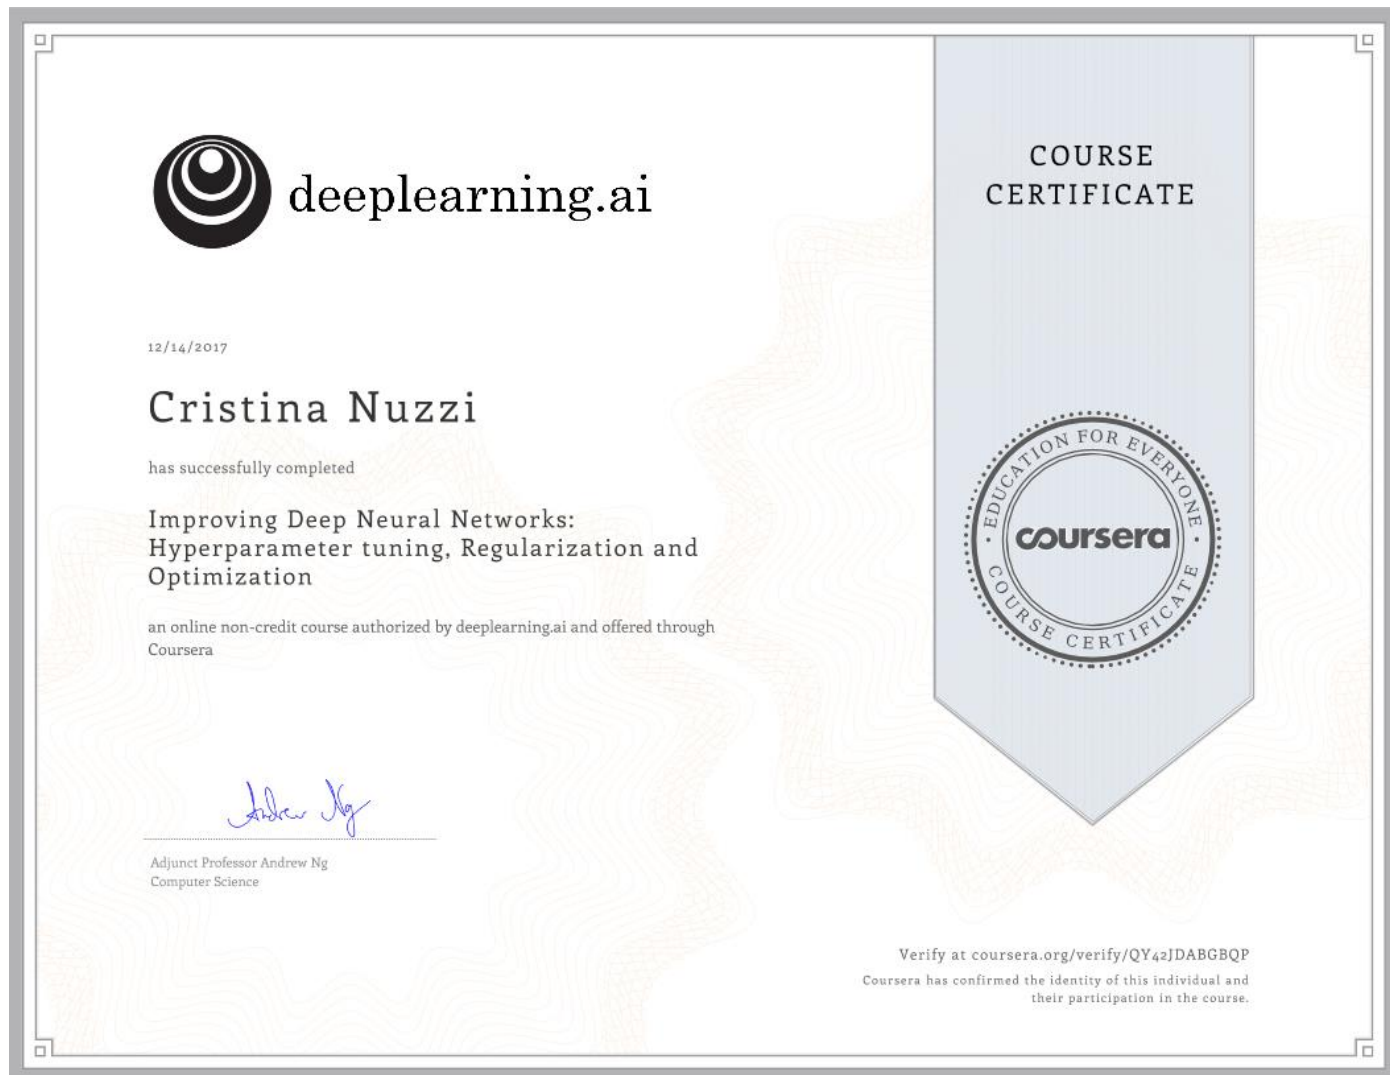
deeplearning.ai

COURSE CERTIFICATE

12/14/2017

Cristina Nuzzi

has successfully completed

Improving Deep Neural Networks: Hyperparameter tuning, Regularization and Optimization

an online non-credit course authorized by deeplearning.ai and offered through Coursera

EDUCATION FOR EVERYONE
coursera
COURSE CERTIFICATE

Andrew Ng

Adjunct Professor Andrew Ng
Computer Science

Verify at coursera.org/verify/QY42JDABGBQP
Coursera has confirmed the identity of this individual and their participation in the course.